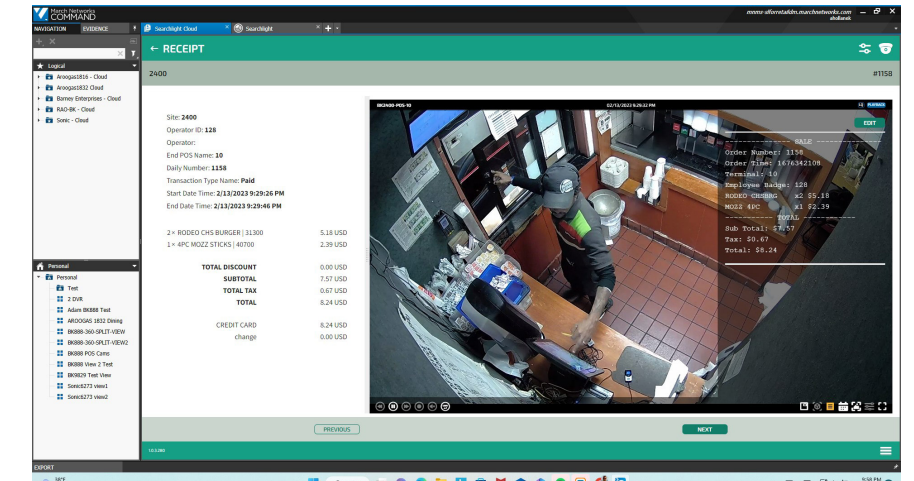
March Networks
COMMAND

mnms-alforrestaldm.marchnetworks.com
aholland

NAVIGATION EVIDENCE

Searchlight Cloud
Searchlight

★ Logical
Aroogas1816 - Cloud
Aroogas1832 Cloud
Borney Enterprises - Cloud
RAO-BK - Cloud
Sonic - Cloud

Personal
Personal
Test
2 DVR
Adam BK888 Test
AROOGAS 1832 Dining
BK888-360-SPLIT-VIEW
BK888-360-SPLIT-VIEW2
BK888 POS Cams
BK888 View 2 Test
BK9829 Test View
Sonic6273 view1
Sonic6273 view2

EXPORT

← RECEIPT

2400

#1158

Site: 2400
Operator ID: 128
Operator:
End POS Name: 10
Daily Number: 1158
Transaction Type Name: Paid
Start Date Time: 2/13/2023 9:29:26 PM
End Date Time: 2/13/2023 9:29:46 PM

| | |
|---|---|
| 2× RODEO CHS BURGER \| 31300 | 5.18 USD |
| 1× 4PC MOZZ STICKS \| 40700 | 2.39 USD |
| TOTAL DISCOUNT | 0.00 USD |
| SUBTOTAL | 7.57 USD |
| TOTAL TAX | 0.67 USD |
| TOTAL | 8.24 USD |
| CREDIT CARD | 8.24 USD |
| change | 0.00 USD |

BK2400-POS-10
02/13/2023 9:29:22 PM
PLAYBACK
EDIT

----------- SALE -----------
Order Number: 1158
Order Time: 1676342108
Terminal: 10
Employee Badge: 128
RODEO CHSBRG x2 $5.18
MOZZ 4PC x1 $2.39
----------- TOTAL -----------
Sub Total: $7.57
Tax: $0.67
Total: $8.24

PREVIOUS
NEXT

1.0.3286